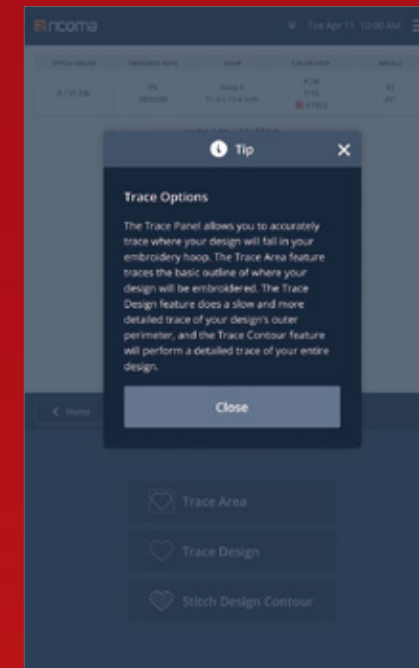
ricoma

Tue Apr 11 10:00 AM

STITCH COUNT

PROGRESS RATE

HOOP

COLOR STOP

NEEDLE

0 / 51,336

0%

Hoop 3

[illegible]

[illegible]

Tip

Trace Options

The Trace Panel allows you to accurately trace where your design will fall in your embroidery hoop. The Trace Area feature traces the basic outline of where your design will be embroidered. The Trace Design feature does a slow and more detailed trace of your design's outer perimeter, and the Trace Contour feature will perform a detailed trace of your entire design.

Close

Home

Trace Area

Trace Design

Stitch Design Contour